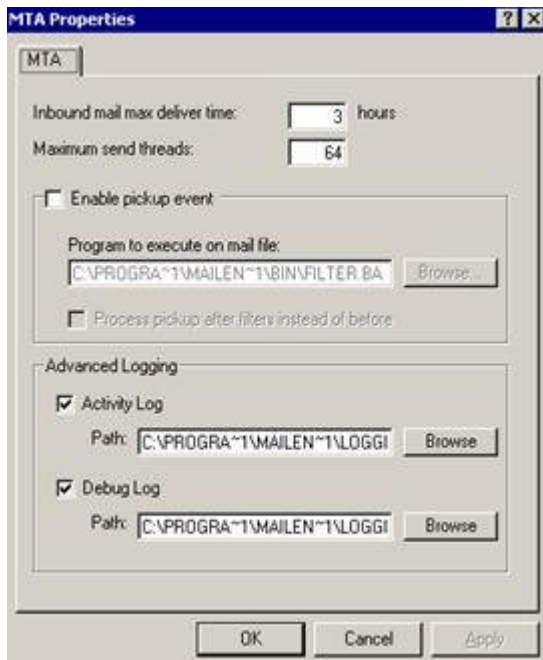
MTA Properties

? X

MTA

Inbound mail max deliver time: 3 hours

Maximum send threads: 64

Enable pickup event

Program to execute on mail file:

C:\PROGRA~1\MAILEN~1\BIN\FILTER.BA Browse...

Process pickup after filters instead of before

Advanced Logging

Activity Log

Path: C:\PROGRA~1\MAILEN~1\LOGGI Browse

Debug Log

Path: C:\PROGRA~1\MAILEN~1\LOGGI Browse

OK Cancel Apply